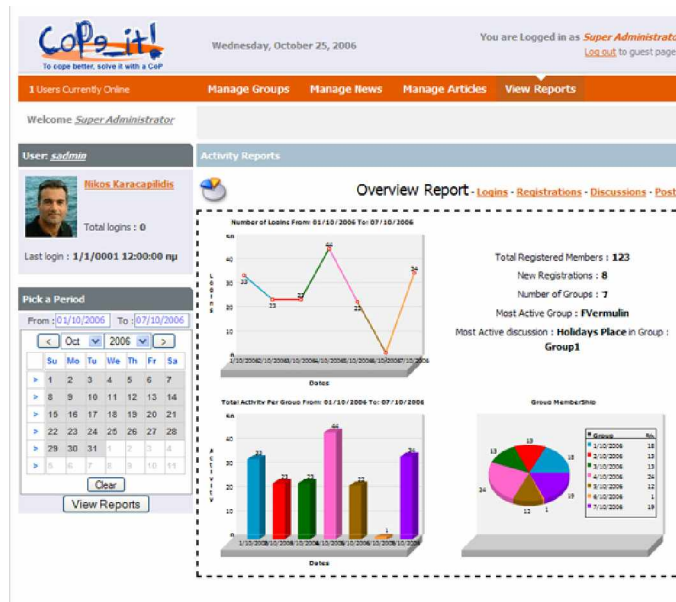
CoPe_it!
To cope better, solve it with a CoP

Wednesday, October 25, 2006

You are Logged in as Super Administrato
Log out to guest page

1 Users Currently Online

Manage Groups Manage News Manage Articles View Reports

Welcome Super Administrator

User: sadmin

Nikos Karacapilidis

Total logins : 0

Last login : 1/1/0001 12:00:00 πμ

Pick a Period

From : 01/10/2006 To : 07/10/2006

| < | Oct | 2006 | > | | | | |
|---|---|---|---|---|---|---|---|
| | Su | Mo | Tu | We | Th | Fr | Sa |
| > | 1 | 2 | 3 | 4 | 5 | 6 | 7 |
| > | 8 | 9 | 10 | 11 | 12 | 13 | 14 |
| > | 15 | 16 | 17 | 18 | 19 | 20 | 21 |
| > | 22 | 23 | 24 | 25 | 26 | 27 | 28 |
| > | 29 | 30 | 31 | 1 | 2 | 3 | 4 |
| > | 5 | 6 | 7 | 8 | 9 | 10 | 11 |

Clear

View Reports

Activity Reports

Overview Report - Logins - Registrations - Discussions - Post

Number of Logins From: 01/10/2006 To: 07/10/2006

Logins

Dates

Total Registered Members : 123
New Registrations : 8
Number of Groups : 7
Most Active Group : FVermulin
Most Active discussion : Holidays Place in Group : Group1

Total Activity Per Group From: 01/10/2006 To: 07/10/2006

Activity

Dates

Group MemberShip

| Group | No. |
|---|---|
| 1/10/2006 | 18 |
| 2/10/2006 | 13 |
| 3/10/2006 | 13 |
| 4/10/2006 | 34 |
| 5/10/2006 | 12 |
| 6/10/2006 | 1 |
| 7/10/2006 | 19 |